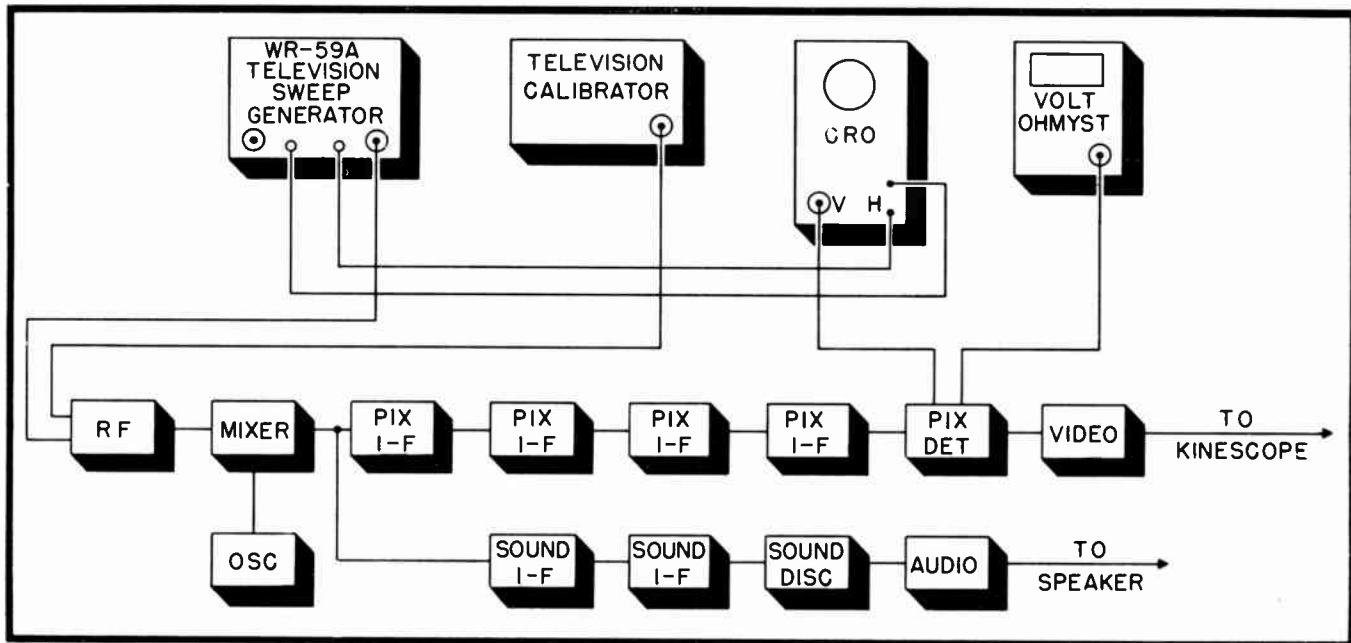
WR-59A TELEVISION SWEEP GENERATOR

TELEVISION CALIBRATOR

CRO

V H

VOLT OHMYST

RF

MIXER

PIX I-F

PIX I-F

PIX I-F

PIX I-F

PIX DET

VIDEO

TO KINESCOPE

OSC

SOUND I-F

SOUND I-F

SOUND DISC

AUDIO

TO SPEAKER